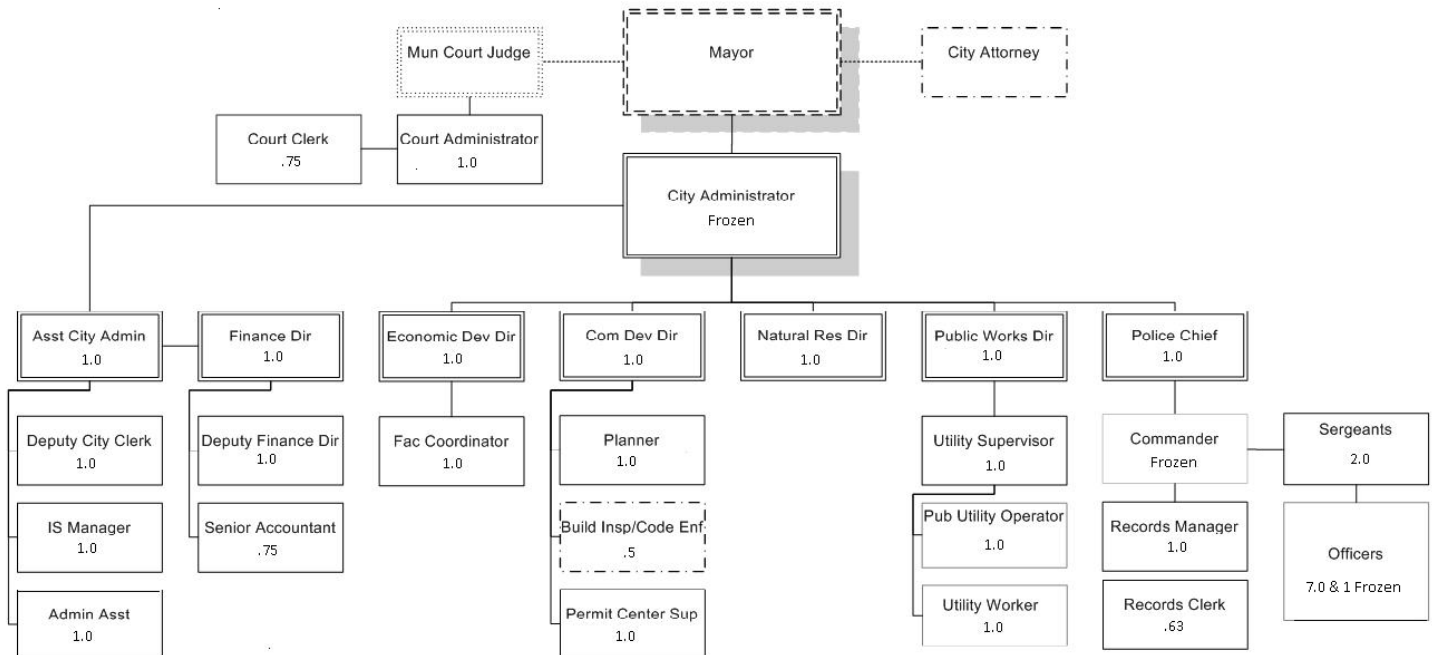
Mun Court Judge

Mayor

City Attorney

Court Clerk
.75

Court Administrator
1.0

City Administrator
Frozen

Asst City Admin
1.0

Finance Dir
1.0

Economic Dev Dir
1.0

Com Dev Dir
1.0

Natural Res Dir
1.0

Public Works Dir
1.0

Police Chief
1.0

Deputy City Clerk
1.0

IS Manager
1.0

Admin Asst
1.0

Deputy Finance Dir
1.0

Senior Accountant
.75

Fac Coordinator
1.0

Planner
1.0

Build Insp/Code Enf
.5

Permit Center Sup
1.0

Utility Supervisor
1.0

Pub Utility Operator
1.0

Utility Worker
1.0

Commander
Frozen

Records Manager
1.0

Records Clerk
.63

Sergeants
2.0

Officers
7.0 & 1 Frozen